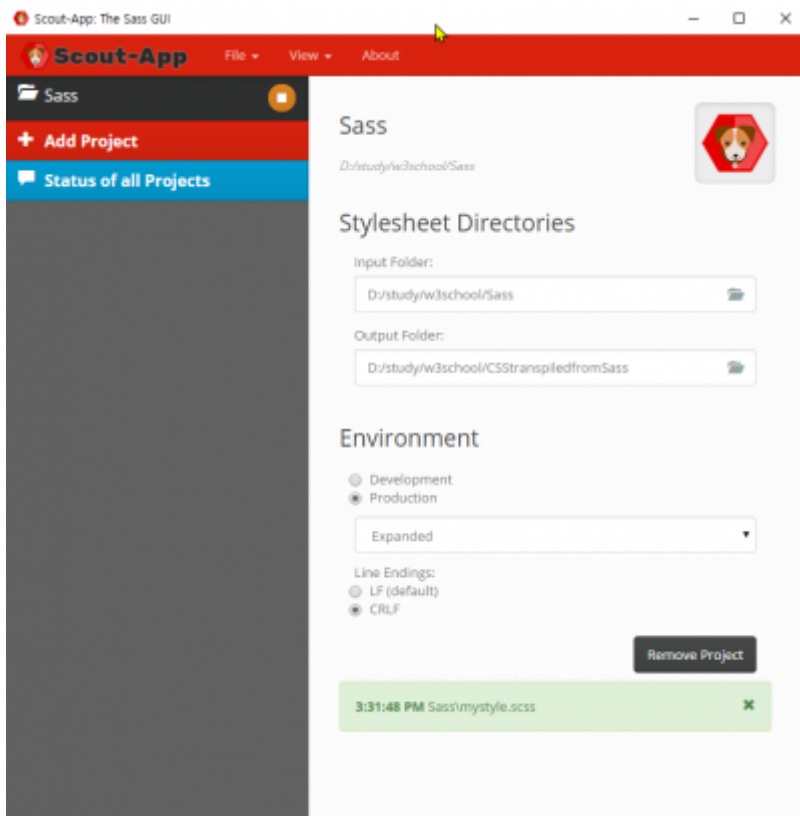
Scout-App: The Sass GUI

Scout-App File View About

Sass

+ Add Project

Status of all Projects

Sass

D:/study/w3school/Sass

Stylesheet Directories

Input Folder:

D:/study/w3school/Sass

Output Folder:

D:/study/w3school/CSStranspiledfromSass

Environment

Development

Production

Expanded

Line Endings:

LF (default)

CRLF

Remove Project

3:31:48 PM Sass\mystyle.scss